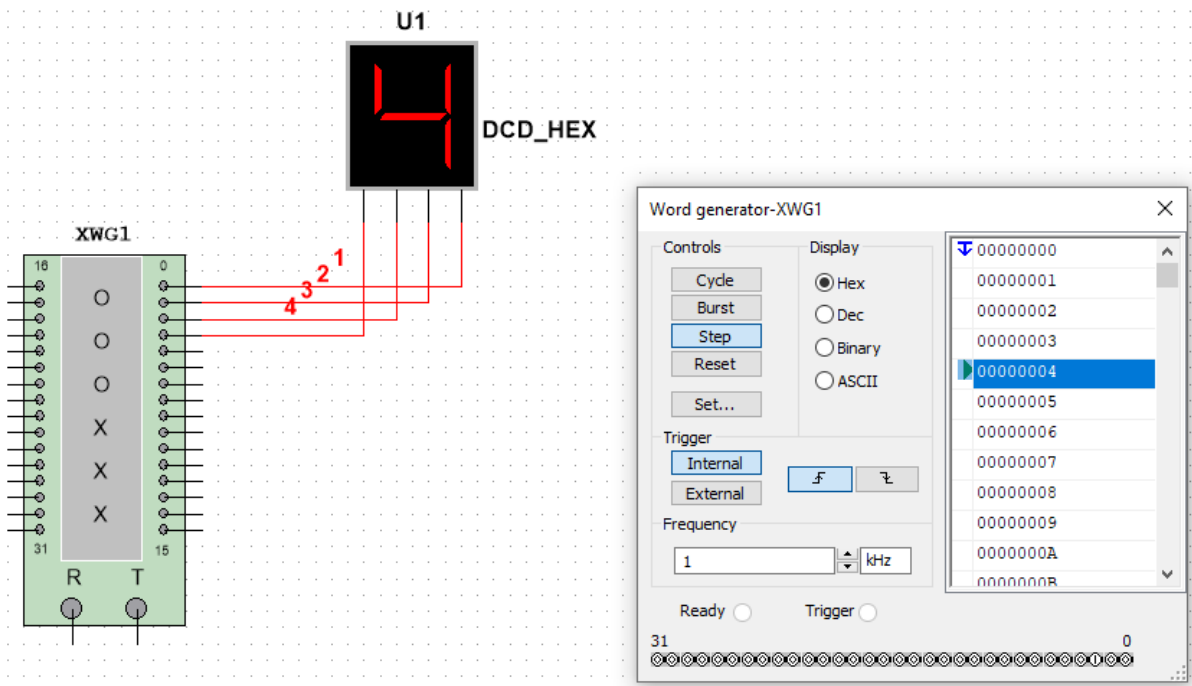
U1

4

DCD_HEX

XWG1

16 0

O
O
O
X
X
X

31 15

R T

1
2
3
4

Word generator-XWG1

Controls
Cycle
Burst
Step
Reset
Set...

Display
Hex
Dec
Binary
ASCII

Trigger
Internal
External

Frequency
1 kHz

00000000
00000001
00000002
00000003
00000004
00000005
00000006
00000007
00000008
00000009
0000000A
0000000B

Ready
Trigger

31
0